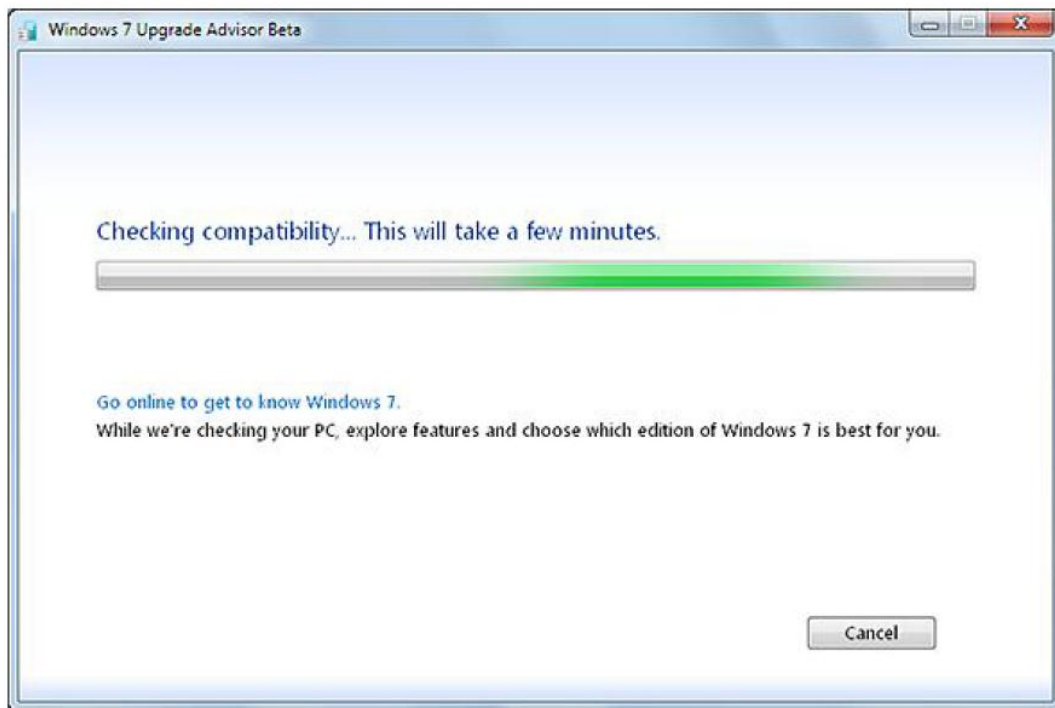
Windows 7 Upgrade Advisor Beta

Checking compatibility... This will take a few minutes.

Go online to get to know Windows 7.
While we're checking your PC, explore features and choose which edition of Windows 7 is best for you.

Cancel